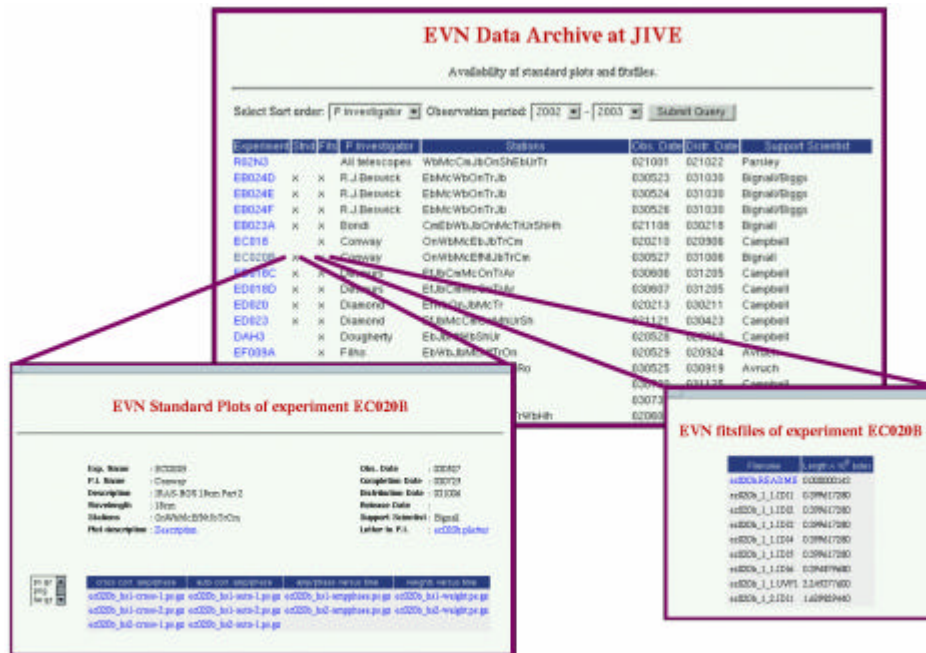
EVN Data Archive at JIVE

Availability of standard plots and fitsfiles.

Select Sort order: P Investigator Observation period: 2002 - 2003 Submit Query

| Experiment | Stnd | Fits | P Investigator | Stations | Obs. Date | Distr. Date | Support Scientist |
|---|---|---|---|---|---|---|---|
| R02N3 | | | All telescopes | WbMcCmJbOnShEbUrTr | 021001 | 021022 | Parsley |
| EB024D | × | × | R.J.Beswick | EbMcWbOnTrJb | 030523 | 031030 | Bignall/Biggs |
| EB024E | × | × | R.J.Beswick | EbMcWbOnTrJb | 030524 | 031030 | Bignall/Biggs |
| EB024F | × | × | R.J.Beswick | EbMcWbOnTrJb | 030526 | 031030 | Bignall/Biggs |
| EB023A | × | × | Bondi | CmEbWbJbOnMcTrUrShHh | 021108 | 030218 | Bignall |
| EC016 | | × | Conway | OnWbMcEbJbTrCm | 020210 | 020908 | Campbell |
| EC020B | × | × | Conway | OnWbMcEfNtJbTrCm | 030527 | 031008 | Bignall |
| ED018C | × | × | Dallacasa | EbJbCmMcOnTrAr | 030608 | 031205 | Campbell |
| ED018D | × | × | Dallacasa | EbJbCm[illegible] | 030607 | 031205 | Campbell |
| ED020 | × | × | Diamond | EbWbOnJbMcTr | 020213 | 030211 | Campbell |
| ED023 | × | × | Diamond | EbJbMcCm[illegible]UrSh | 021121 | 030423 | Campbell |
| DAH3 | | × | Dougherty | EbJb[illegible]ShUr | 020528 | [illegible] | Campbell |
| EF009A | | × | Filho | EbWbJbMc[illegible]TrOn | 020529 | 020924 | Avruch |
| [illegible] | | | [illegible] | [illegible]Ro | 030525 | 030919 | Avruch |
| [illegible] | | | | | 030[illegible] | 031125 | Campbell |
| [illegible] | | | | | 03073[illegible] | | |
| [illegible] | | | | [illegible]WbHh | 02080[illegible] | | |

EVN Standard Plots of experiment EC020B

Exp. Name : EC020B
P.I. Name : Conway
Description : IRAS-BOS 18cm Part 2
Wavelength : 18cm
Stations : OnWbMcEfNtJbTrCm
Plot description : Description
Obs. Date : 030527
Completion Date : 030725
Distribution Date : 031008
Release Date :
Support Scientist : Bignall
Letter to P.I. : ec020b.plotter

| cross corr. amp/phase | auto corr. amp/phase | amp/phase versus time | weights versus time |
|---|---|---|---|
| ec020b_lsi1-cross-1.ps.gz | ec020b_lsi1-auto-1.ps.gz | ec020b_lsi1-ampphase.ps.gz | ec020b_lsi1-weight.ps.gz |
| ec020b_lsi1-cross-2.ps.gz | ec020b_lsi1-auto-2.ps.gz | ec020b_lsi2-ampphase.ps.gz | ec020b_lsi2-weight.ps.gz |
| ec020b_lsi2-cross-1.ps.gz | ec020b_lsi2-auto-1.ps.gz | | |

EVN fitsfiles of experiment EC020B

| Filename | Length ($\times 10^6$ bytes) |
|---|---|
| ec020bREADME | 0.000000143 |
| ec020b_1_1.IDI1 | 0.39917280 |
| ec020b_1_1.IDI2 | 0.39917280 |
| ec020b_1_1.IDI3 | 0.39917280 |
| ec020b_1_1.IDI4 | 0.39917280 |
| ec020b_1_1.IDI5 | 0.39917280 |
| ec020b_1_1.IDI6 | 0.39487680 |
| ec020b_1_1.UVFI | 2.24577600 |
| ec020b_1_2.IDI1 | 1.43985440 |